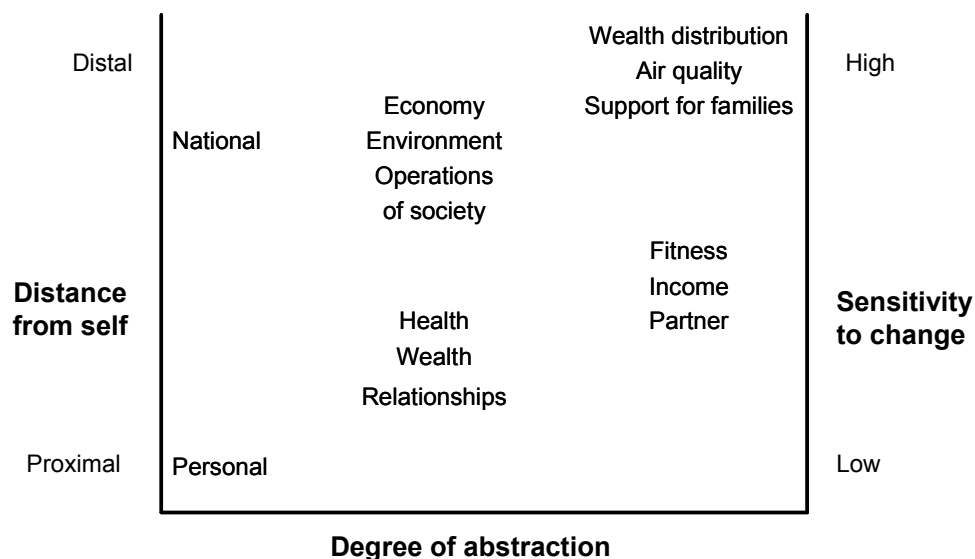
Distal

Wealth distribution
Air quality
Support for families

High

National

Economy
Environment
Operations of society

Fitness
Income
Partner

Distance from self

Health
Wealth
Relationships

Sensitivity to change

Proximal

Personal

Low

Degree of abstraction